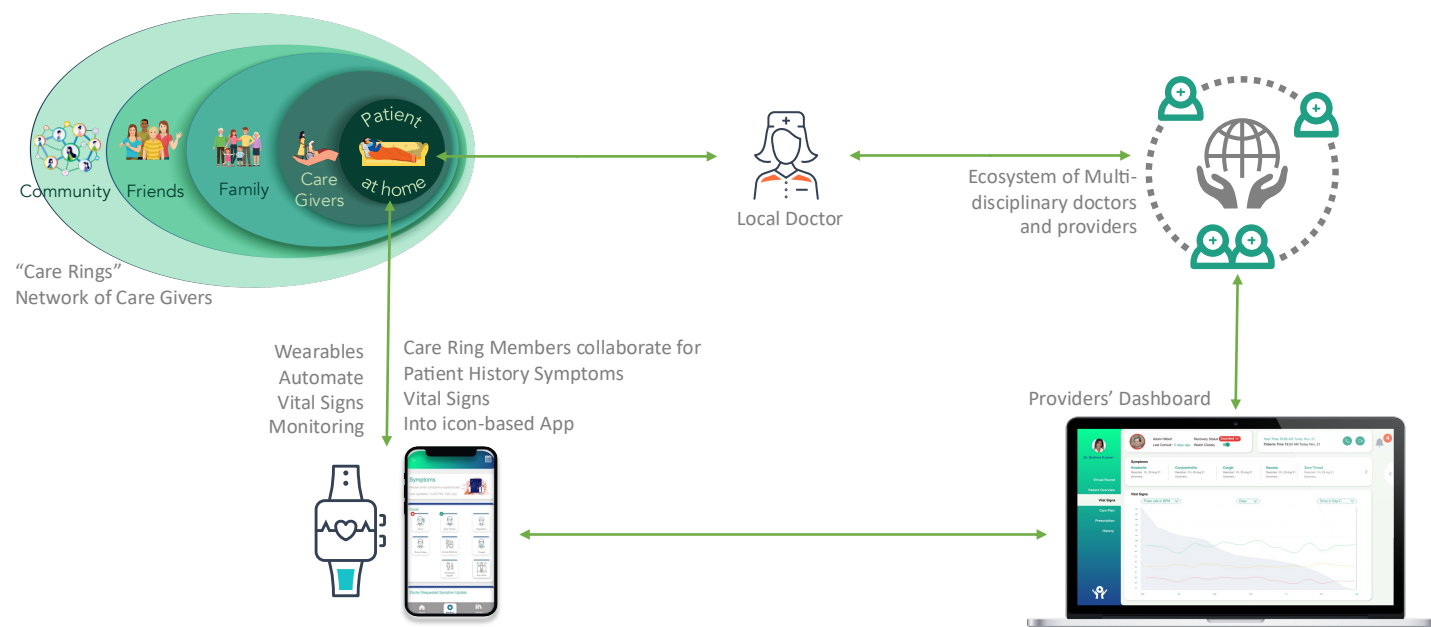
Community

Friends

Family

Care Givers

Patient at home

"Care Rings" Network of Care Givers

Local Doctor

Ecosystem of Multi-disciplinary doctors and providers

Wearables Automate Vital Signs Monitoring

Care Ring Members collaborate for Patient History Symptoms Vital Signs Into icon-based App

Providers' Dashboard

Symptoms

Vital Signs

Care Plan

Prescription

History